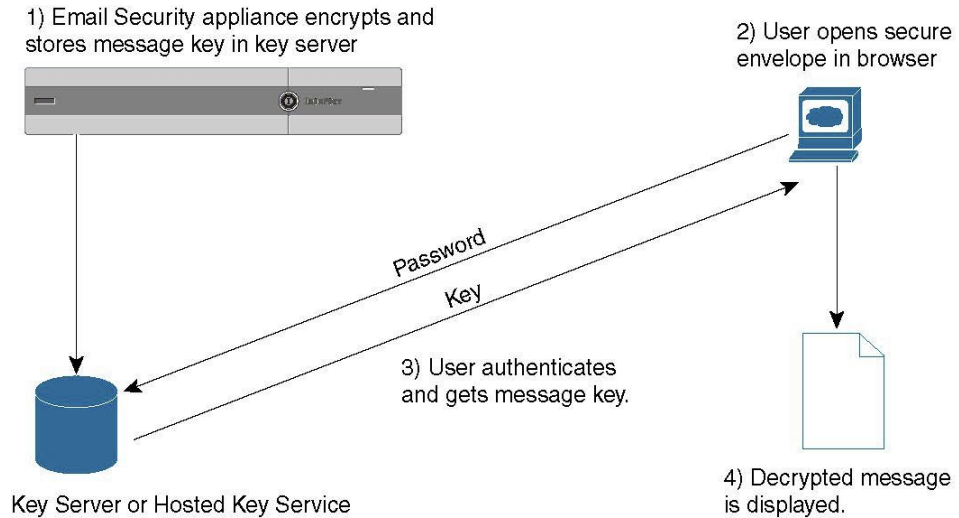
1) Email Security appliance encrypts and stores message key in key server

2) User opens secure envelope in browser

Password

Key

3) User authenticates and gets message key.

Key Server or Hosted Key Service

4) Decrypted message is displayed.